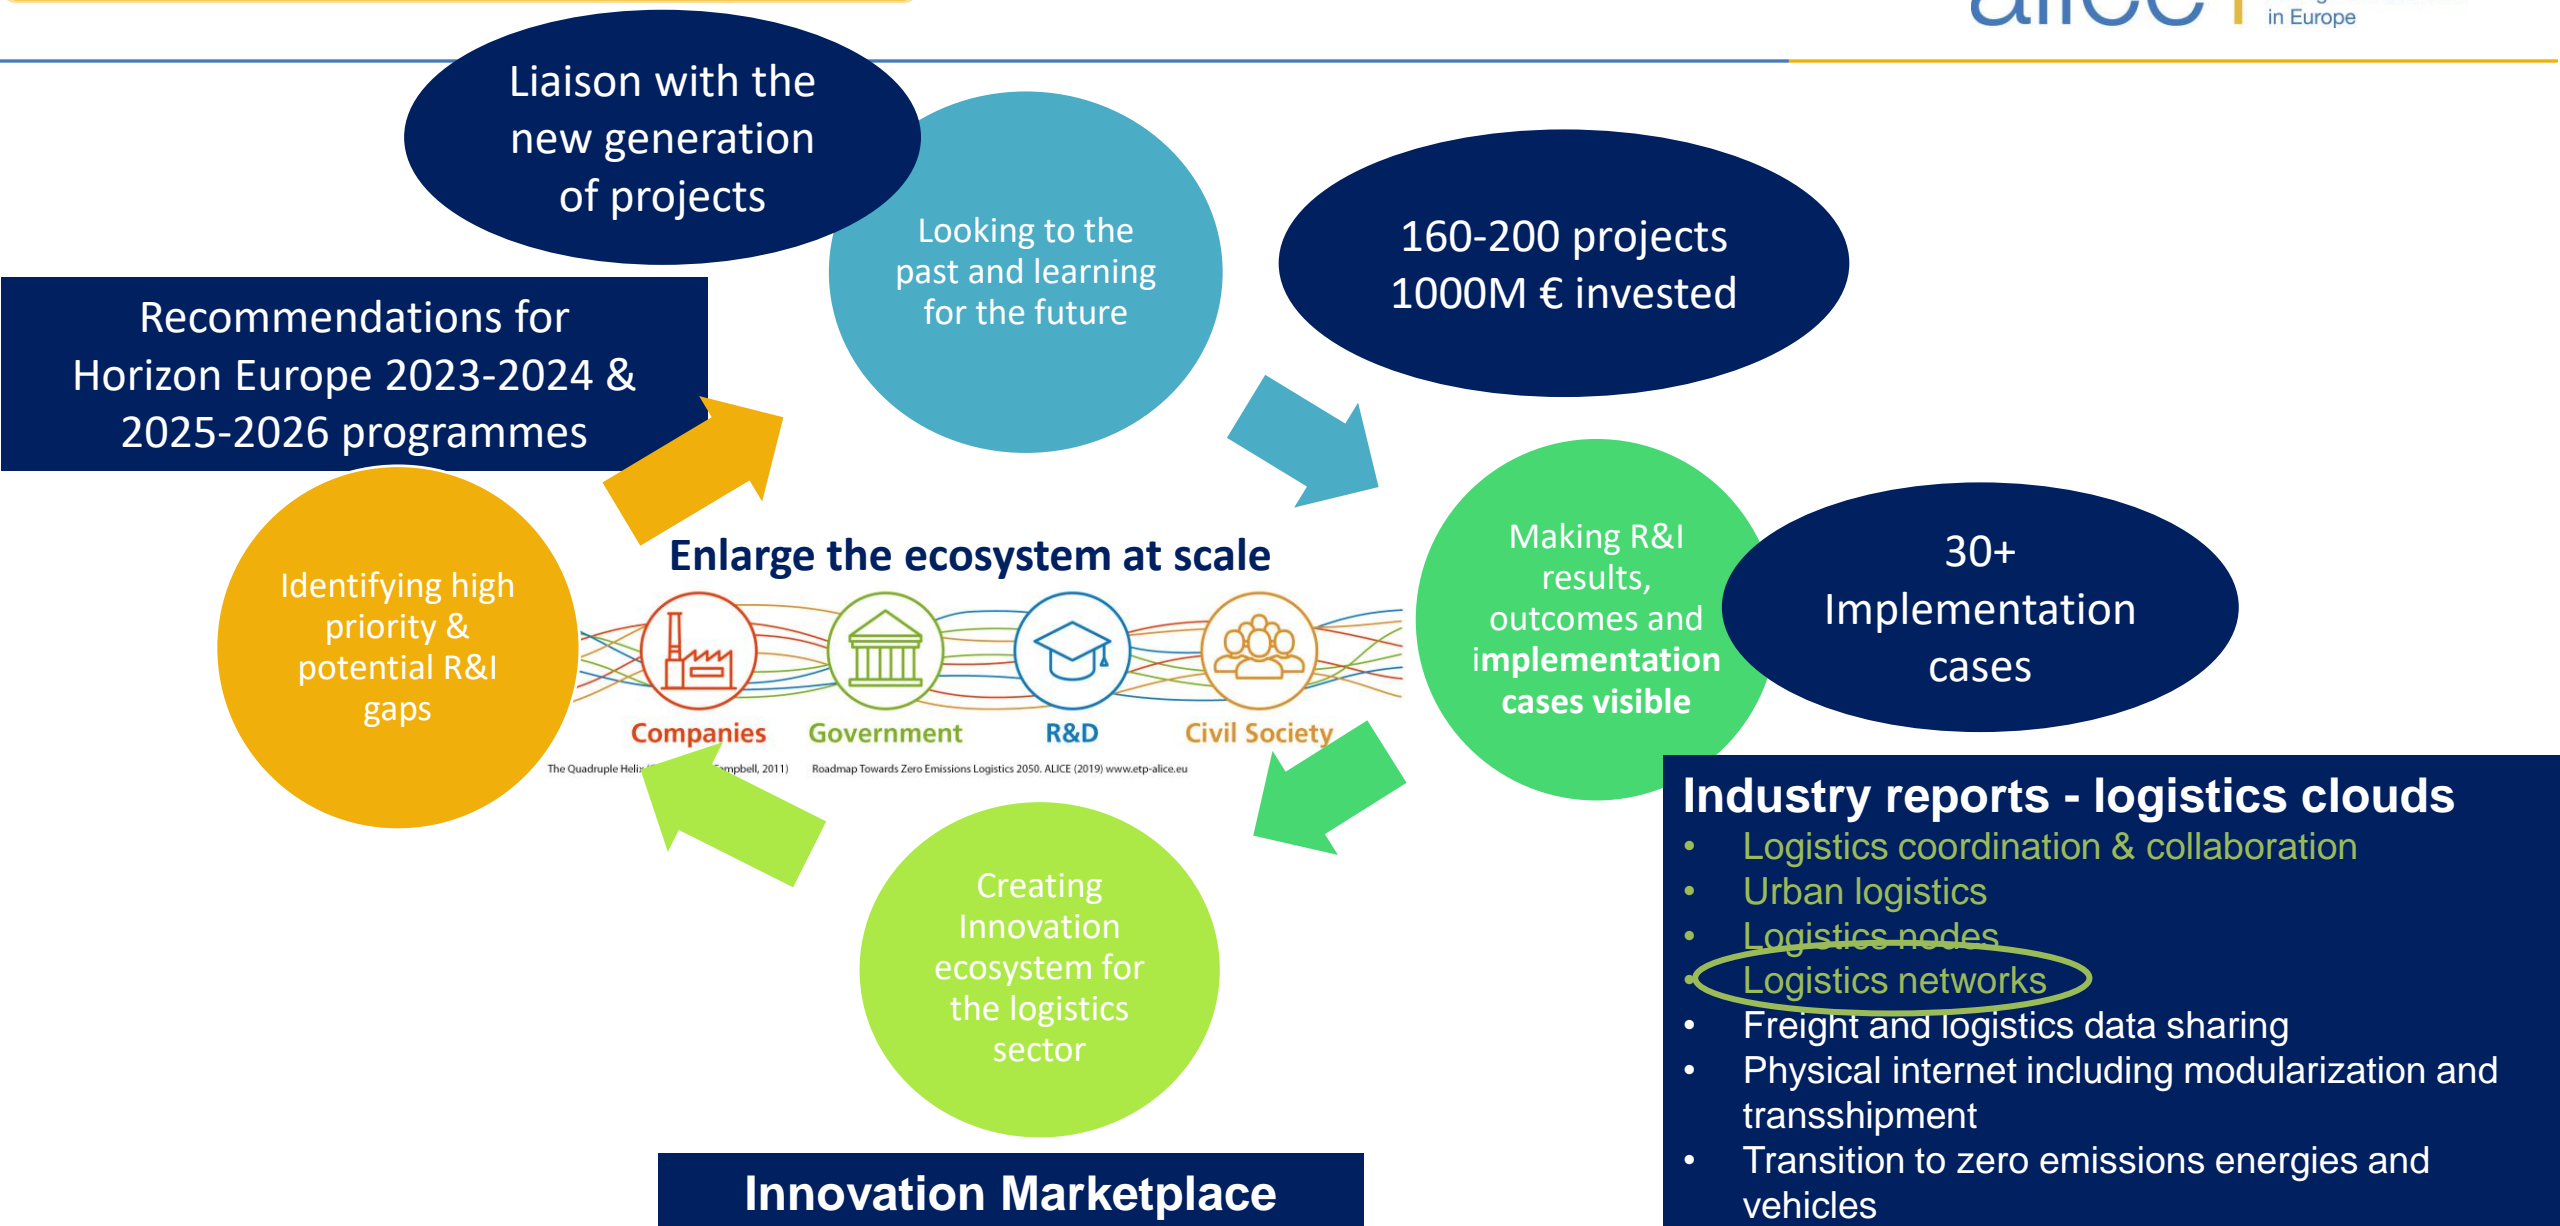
alice
in Europe

Liaison with the new generation of projects

Looking to the past and learning for the future

160-200 projects
1000M € invested

Recommendations for Horizon Europe 2023-2024 & 2025-2026 programmes

Making R&I results, outcomes and implementation cases visible

30+ Implementation cases

Identifying high priority & potential R&I gaps

Enlarge the ecosystem at scale

Companies Government R&D Civil Society

The Quadruple Helix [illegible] Campbell, 2011) Roadmap Towards Zero Emissions Logistics 2050. ALICE (2019) www.etp-alice.eu

Creating Innovation ecosystem for the logistics sector

Innovation Marketplace

Industry reports - logistics clouds
• Logistics coordination & collaboration
• Urban logistics
• Logistics nodes
• Logistics networks
• Freight and logistics data sharing
• Physical internet including modularization and transshipment
• Transition to zero emissions energies and vehicles